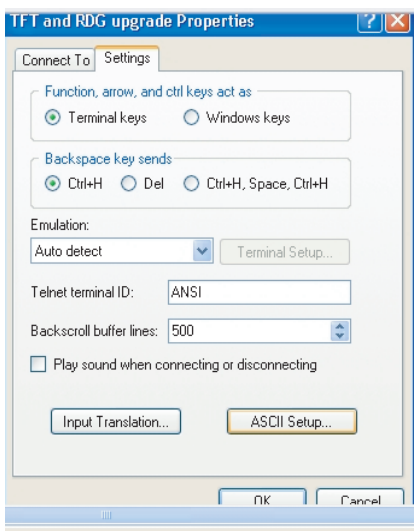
TFT and RDG upgrade Properties

Connect To
Settings

Function, arrow, and ctrl keys act as
Terminal keys
Windows keys

Backspace key sends
Ctrl+H
Del
Ctrl+H, Space, Ctrl+H

Emulation:
Auto detect
Terminal Setup...

Telnet terminal ID:
ANSI

Backscroll buffer lines:
500

Play sound when connecting or disconnecting

Input Translation...
ASCII Setup...

OK
Cancel